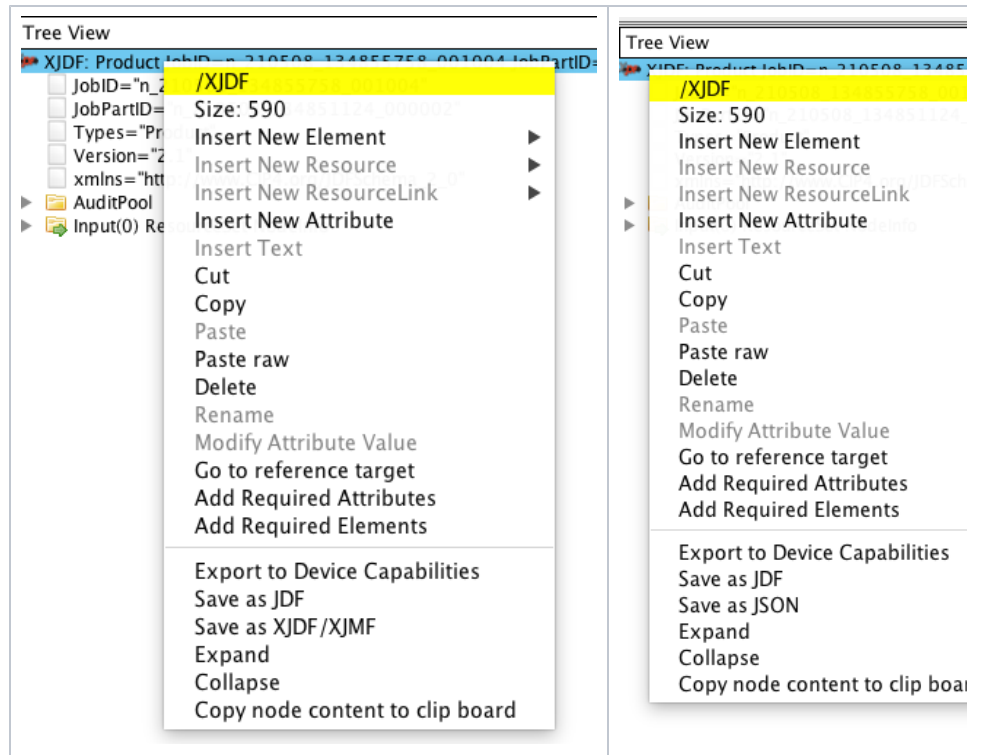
Tree View

XJDF: Product JobID=n_210508_134855758_001004 JobPartID=

JobID="n_2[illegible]4855758_001004"

JobPartID="n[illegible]4851124_000002"

Types="Prod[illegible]

Version="2.1"

xmlns="htt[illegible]

AuditPool

Input(0) Res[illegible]

/XJDF
Size: 590
Insert New Element
Insert New Resource
Insert New ResourceLink
Insert New Attribute
Insert Text
Cut
Copy
Paste
Paste raw
Delete
Rename
Modify Attribute Value
Go to reference target
Add Required Attributes
Add Required Elements
Export to Device Capabilities
Save as JDF
Save as XJDF/XJMF
Expand
Collapse
Copy node content to clip board

Tree View

XJDF: Product JobID=n_210508_13485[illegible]

/XJDF
Size: 590
Insert New Element
Insert New Resource
Insert New ResourceLink
Insert New Attribute
Insert Text
Cut
Copy
Paste
Paste raw
Delete
Rename
Modify Attribute Value
Go to reference target
Add Required Attributes
Add Required Elements
Export to Device Capabilities
Save as JDF
Save as JSON
Expand
Collapse
Copy node content to clip boar